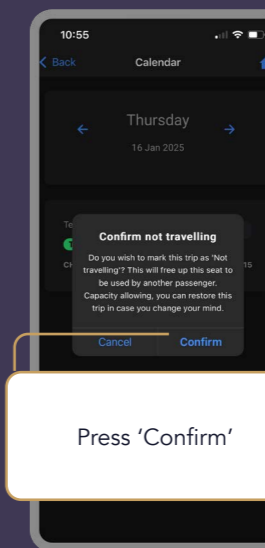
10:55

Back

Calendar

Thursday

16 Jan 2025

Te

CH

15

Confirm not travelling

Do you wish to mark this trip as 'Not travelling'? This will free up this seat to be used by another passenger. Capacity allowing, you can restore this trip in case you change your mind.

Cancel

Confirm

Press ‘Confirm’